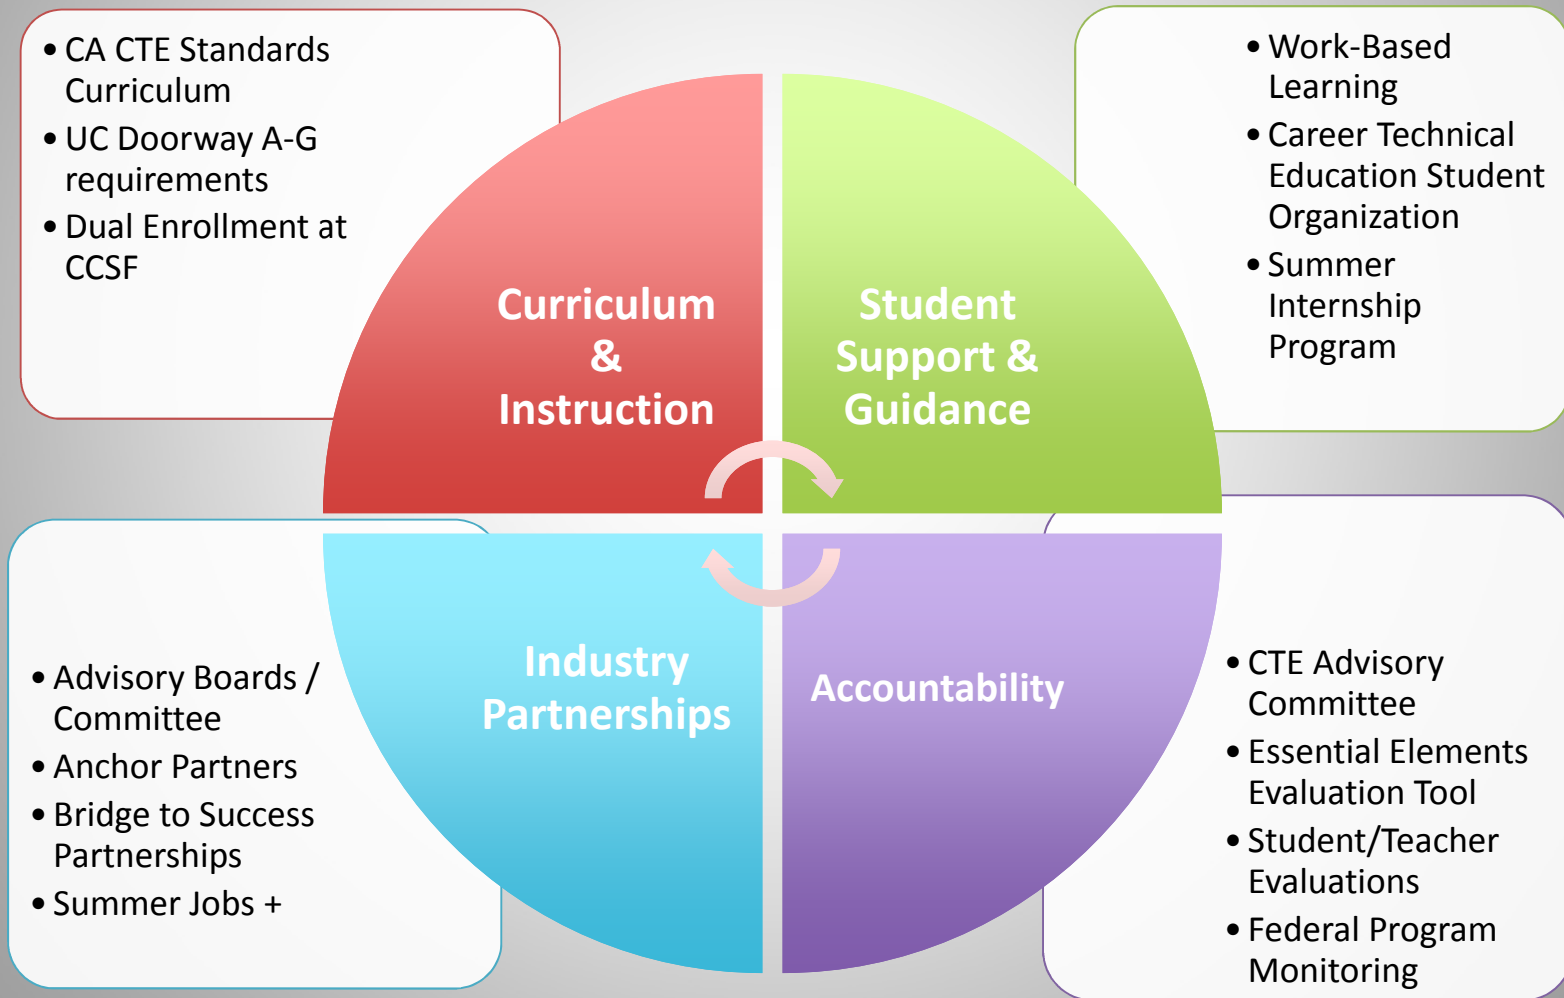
• CA CTE Standards Curriculum
• UC Doorway A-G requirements
• Dual Enrollment at CCSF

Curriculum & Instruction

Student Support & Guidance

• Work-Based Learning
• Career Technical Education Student Organization
• Summer Internship Program

• Advisory Boards / Committee
• Anchor Partners
• Bridge to Success Partnerships
• Summer Jobs +

Industry Partnerships

Accountability

• CTE Advisory Committee
• Essential Elements Evaluation Tool
• Student/Teacher Evaluations
• Federal Program Monitoring